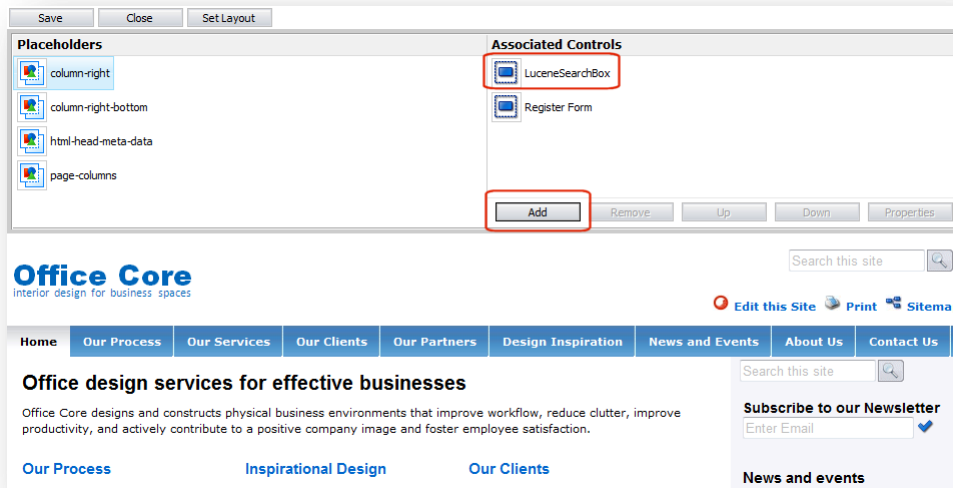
Save Close Set Layout

Placeholders

column-right

column-right-bottom

html-head-meta-data

page-columns

Associated Controls

LuceneSearchBox

Register Form

Add Remove Up Down Properties

Office Core
interior design for business spaces

Search this site

Edit this Site Print Sitema

Home Our Process Our Services Our Clients Our Partners Design Inspiration News and Events About Us Contact Us

Office design services for effective businesses

Office Core designs and constructs physical business environments that improve workflow, reduce clutter, improve productivity, and actively contribute to a positive company image and foster employee satisfaction.

Our Process Inspirational Design Our Clients

Search this site

Subscribe to our Newsletter

Enter Email

News and events